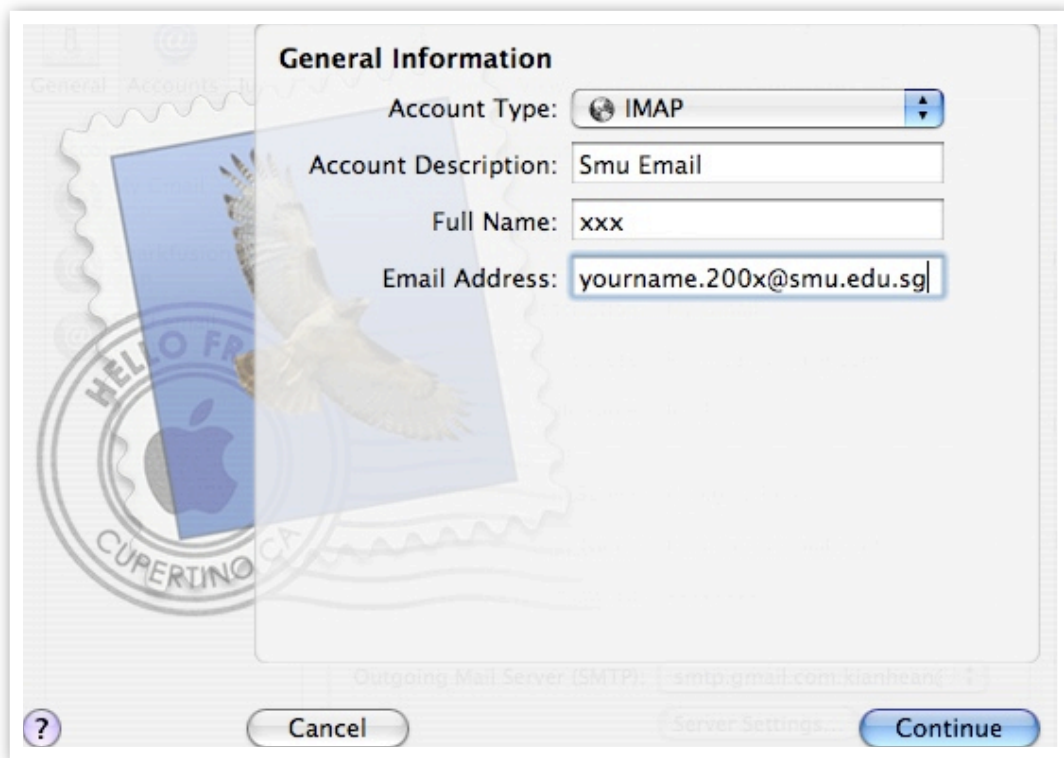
General Accounts

General Information

Account Type: IMAP

Account Description: Smu Email

Full Name: xxx

Email Address: yourname.200x@smu.edu.sg

HELLO FR

CUPERTINO CA

Outgoing Mail Server (SMTP): smtp.gmail.com.kianheang

Server Settings...

?

Cancel

Continue